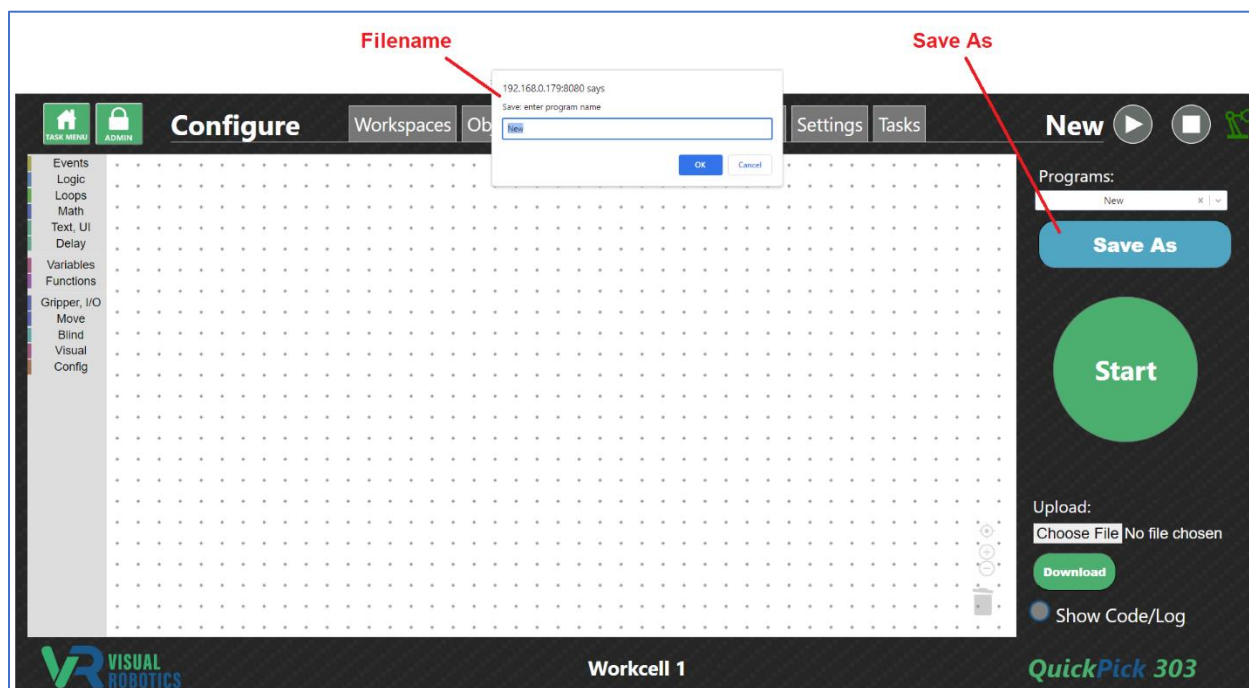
Filename

Save As

192.168.0.179:8080 says

Save: enter program name

New

OK Cancel

TASK MENU ADMIN

Configure

Workspaces Ob

Settings Tasks

New

Events
Logic
Loops
Math
Text, UI
Delay
Variables
Functions
Gripper, I/O
Move
Blind
Visual
Config

Programs:

New

Save As

Start

Upload:

Choose File No file chosen

Download

Show Code/Log

VR VISUAL ROBOTICS

Workcell 1

QuickPick 303